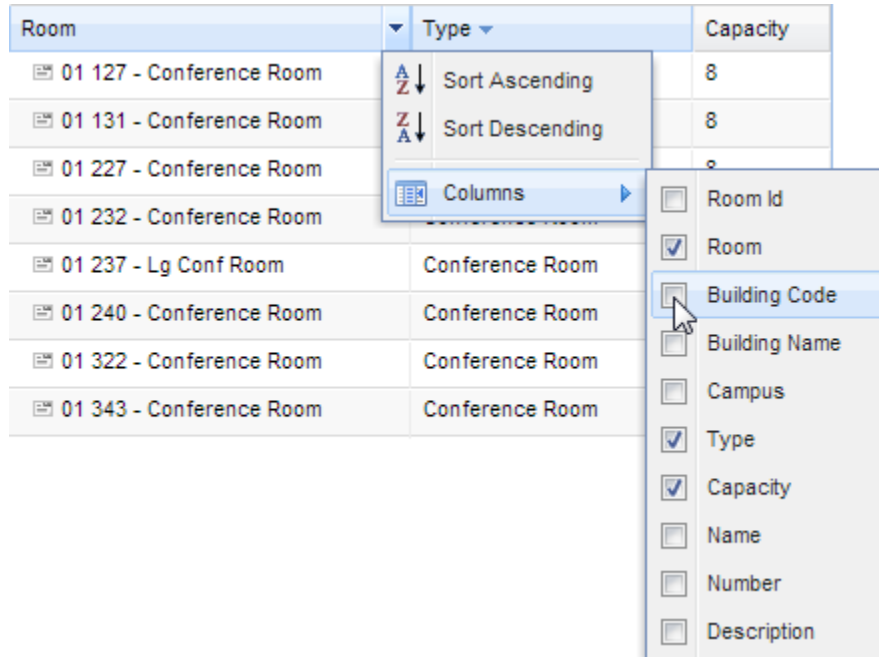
| Room | Type | Capacity |
|---|---|---|
| 01 127 - Conference Room | | 8 |
| 01 131 - Conference Room | | 8 |
| 01 227 - Conference Room | | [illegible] |
| 01 232 - Conference Room | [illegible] | |
| 01 237 - Lg Conf Room | Conference Room | |
| 01 240 - Conference Room | Conference Room | |
| 01 322 - Conference Room | Conference Room | |
| 01 343 - Conference Room | Conference Room | |

Sort Ascending
Sort Descending
Columns

Room Id
Room
Building Code
Building Name
Campus
Type
Capacity
Name
Number
Description